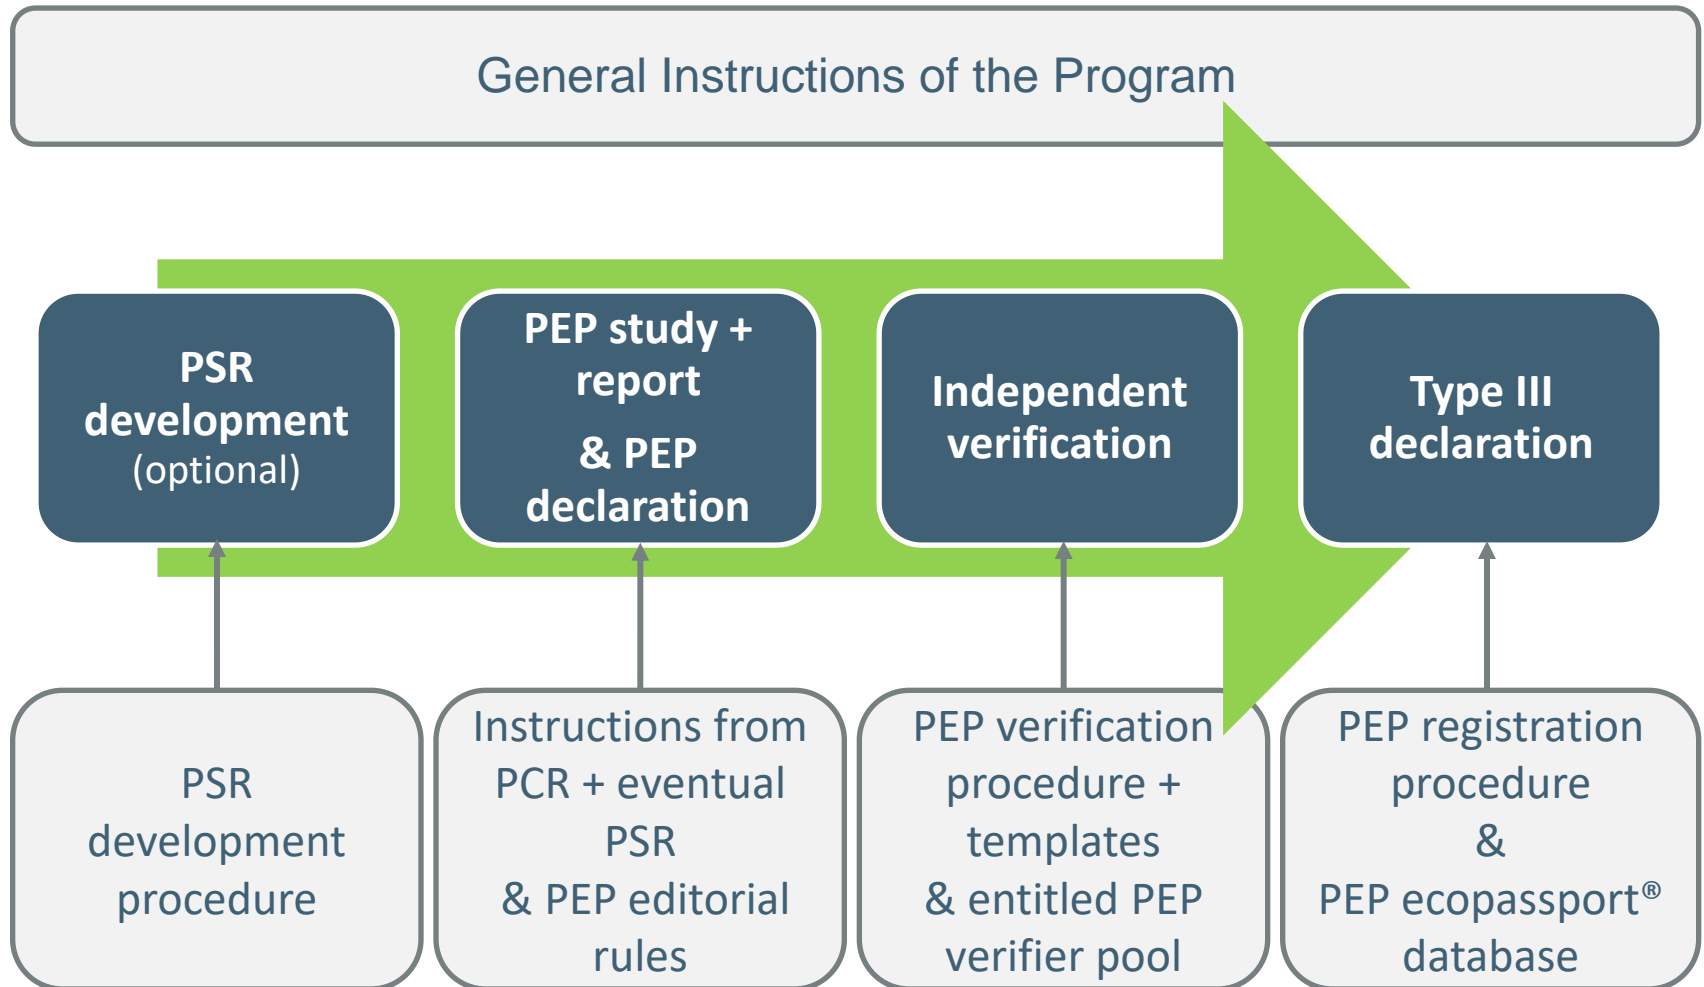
General Instructions of the Program

PSR development (optional)

PEP study + report

& PEP declaration

Independent verification

Type III declaration

PSR development procedure

Instructions from PCR + eventual PSR
& PEP editorial rules

PEP verification procedure + templates
& entitled PEP verifier pool

PEP registration procedure
&
PEP ecopassport® database